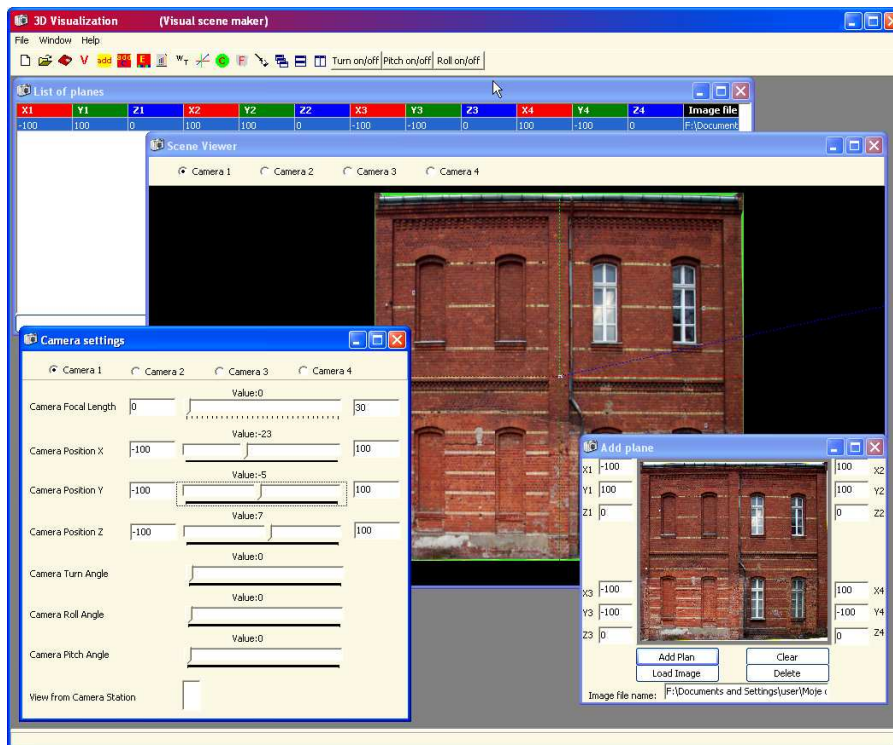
3D Visualization (Visual scene maker)

File Window Help

V add Turn on/off Pitch on/off Roll on/off

List of planes

| X1 | Y1 | Z1 | X2 | Y2 | Z2 | X3 | Y3 | Z3 | X4 | Y4 | Z4 | Image file |
|---|---|---|---|---|---|---|---|---|---|---|---|---|
| -100 | 100 | 0 | 100 | 100 | 0 | -100 | -100 | 0 | 100 | -100 | 0 | F:\Document |

Scene Viewer

Camera 1 Camera 2 Camera 3 Camera 4

Camera settings

Camera 1 Camera 2 Camera 3 Camera 4

Camera Focal Length 0 Value:0 30

Camera Position X -100 Value:-23 100

Camera Position Y -100 Value:-5 100

Camera Position Z -100 Value:7 100

Camera Turn Angle Value:0

Camera Roll Angle Value:0

Camera Pitch Angle Value:0

View from Camera Station

Add plane

X1 -100
Y1 100
Z1 0
X3 -100
Y3 -100
Z3 0

100 X2
100 Y2
0 Z2
100 X4
-100 Y4
0 Z4

Add Plan
Load Image
Clear
Delete

Image file name: F:\Documents and Settings\user\Moje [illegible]